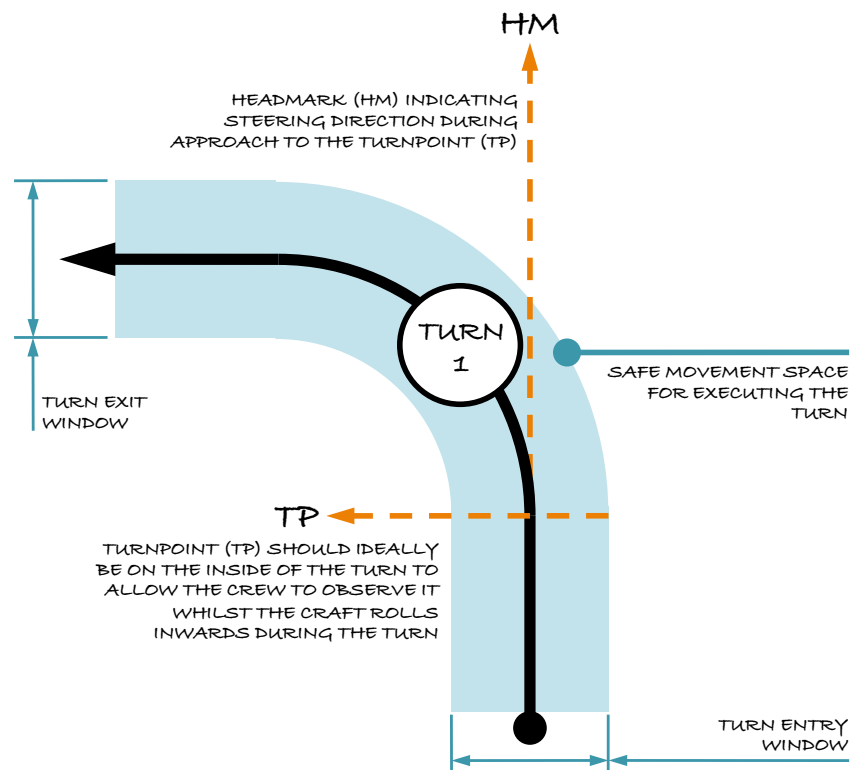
HM

HEADMARK (HM) INDICATING STEERING DIRECTION DURING APPROACH TO THE TURNPOINT (TP)

TURN 1

SAFE MOVEMENT SPACE FOR EXECUTING THE TURN

TURN EXIT WINDOW

TP

TURNPOINT (TP) SHOULD IDEALLY BE ON THE INSIDE OF THE TURN TO ALLOW THE CREW TO OBSERVE IT WHILST THE CRAFT ROLLS INWARDS DURING THE TURN

TURN ENTRY WINDOW